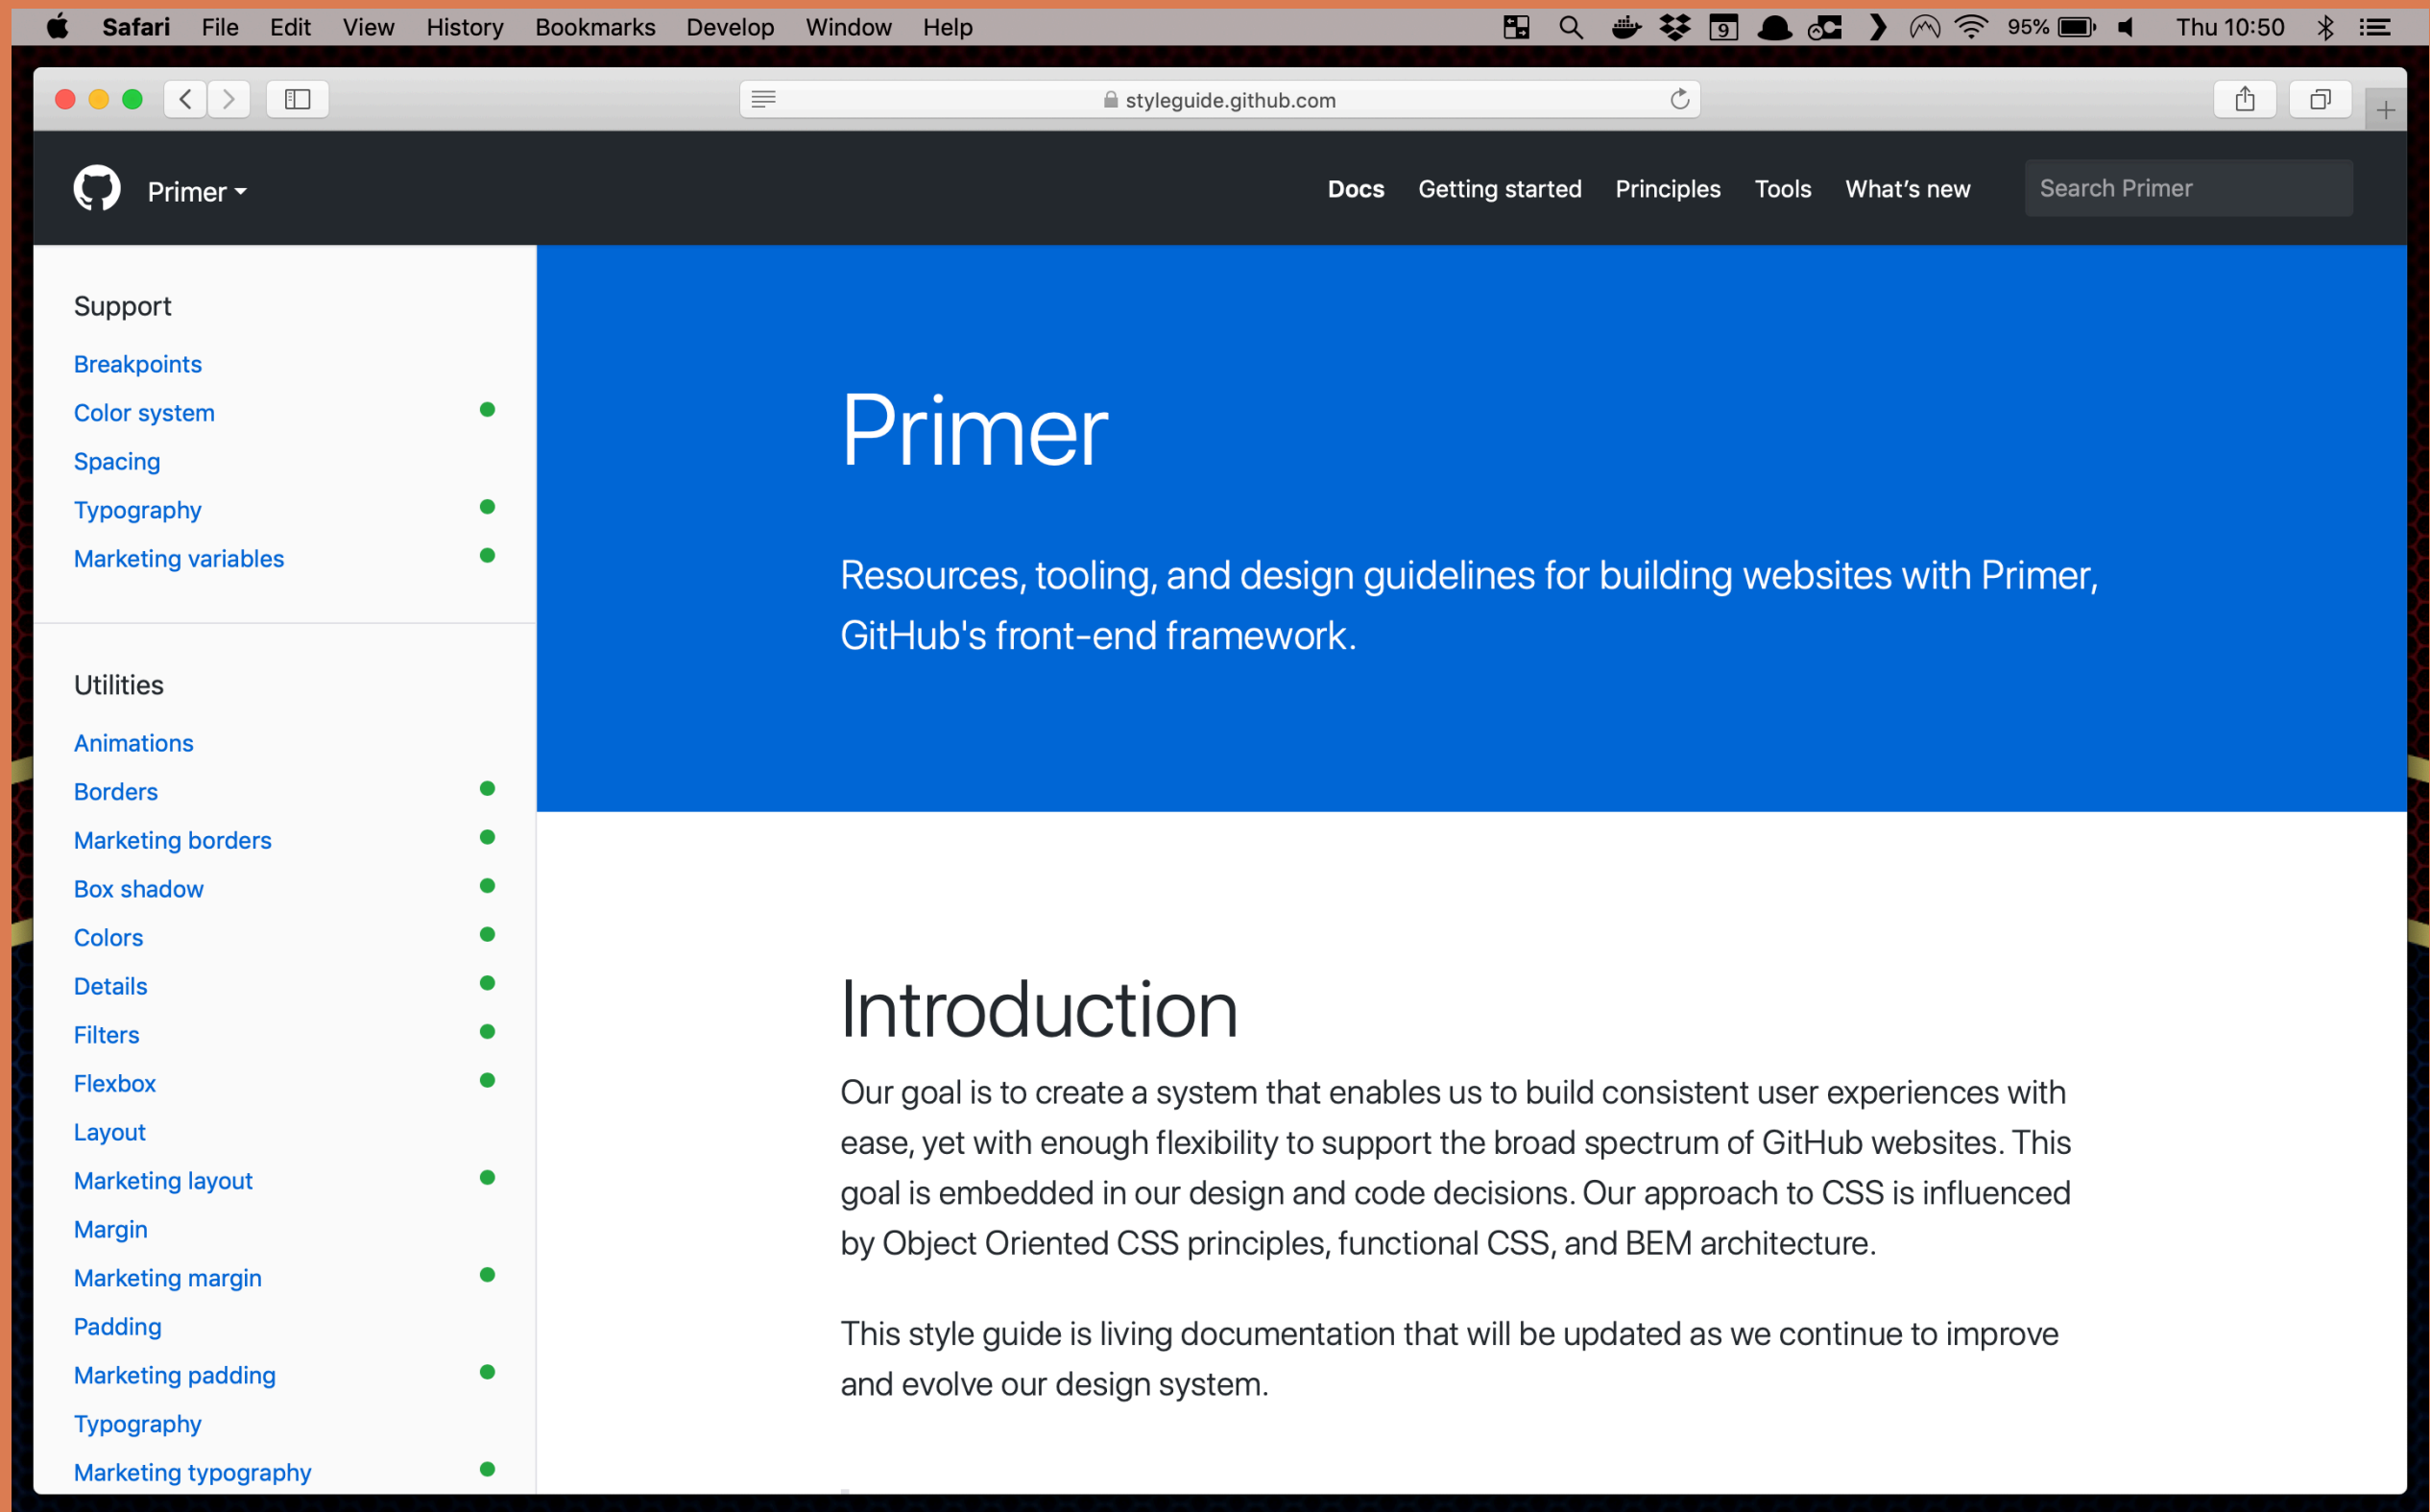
Safari File Edit View History Bookmarks Develop Window Help 95% Thu 10:50

styleguide.github.com

Primer

Docs Getting started Principles Tools What's new Search Primer

Support

Breakpoints
Color system
Spacing
Typography
Marketing variables

Utilities

Animations
Borders
Marketing borders
Box shadow
Colors
Details
Filters
Flexbox
Layout
Marketing layout
Margin
Marketing margin
Padding
Marketing padding
Typography
Marketing typography

Primer

Resources, tooling, and design guidelines for building websites with Primer, GitHub's front-end framework.

Introduction

Our goal is to create a system that enables us to build consistent user experiences with ease, yet with enough flexibility to support the broad spectrum of GitHub websites. This goal is embedded in our design and code decisions. Our approach to CSS is influenced by Object Oriented CSS principles, functional CSS, and BEM architecture.

This style guide is living documentation that will be updated as we continue to improve and evolve our design system.